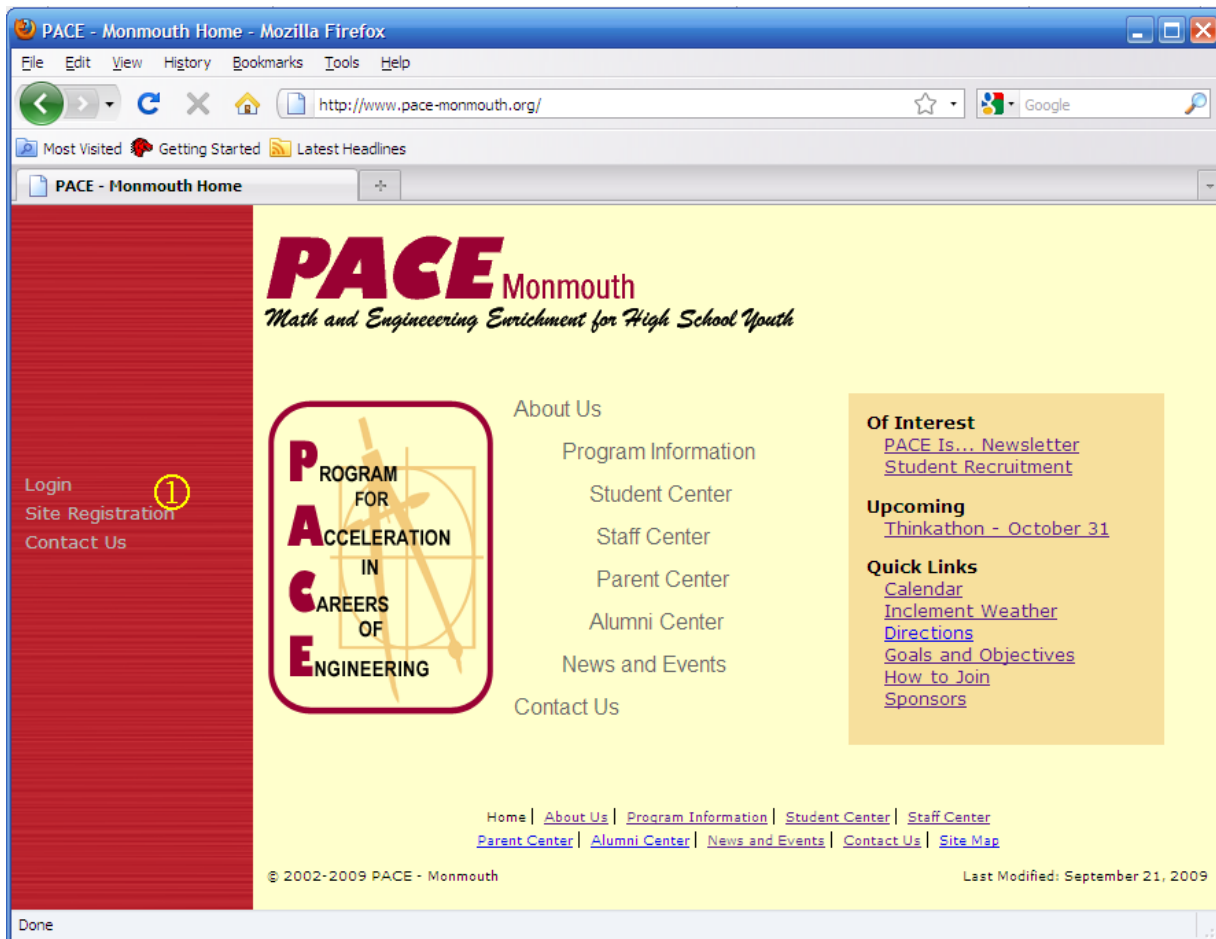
PACE - Monmouth Home - Mozilla Firefox

File Edit View History Bookmarks Tools Help

http://www.pace-monmouth.org/

Google

Most Visited Getting Started Latest Headlines

PACE - Monmouth Home

Login
Site Registration
Contact Us

①

PACE Monmouth
Math and Engineering Enrichment for High School Youth

PROGRAM FOR ACCELERATION IN CAREERS OF ENGINEERING

About Us
Program Information
Student Center
Staff Center
Parent Center
Alumni Center
News and Events
Contact Us

Of Interest
PACE Is... Newsletter
Student Recruitment

Upcoming
Thinkathon - October 31

Quick Links
Calendar
Inclement Weather
Directions
Goals and Objectives
How to Join
Sponsors

Home | About Us | Program Information | Student Center | Staff Center
Parent Center | Alumni Center | News and Events | Contact Us | Site Map

© 2002-2009 PACE - Monmouth

Last Modified: September 21, 2009

Done